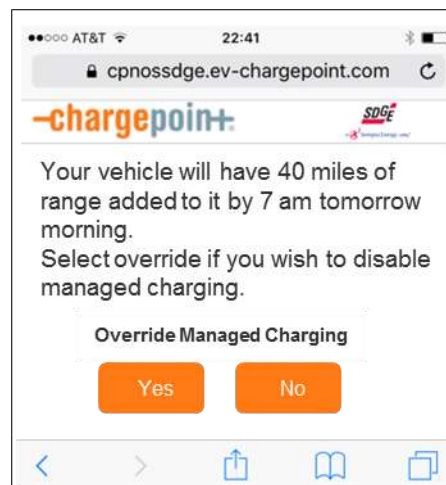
●●○○○ AT&T

22:41

cpnossdge.ev-chargepoint.com

-chargepoin+.

SDGE

Your vehicle will have 40 miles of range added to it by 7 am tomorrow morning.
Select override if you wish to disable managed charging.

Override Managed Charging

Yes

No